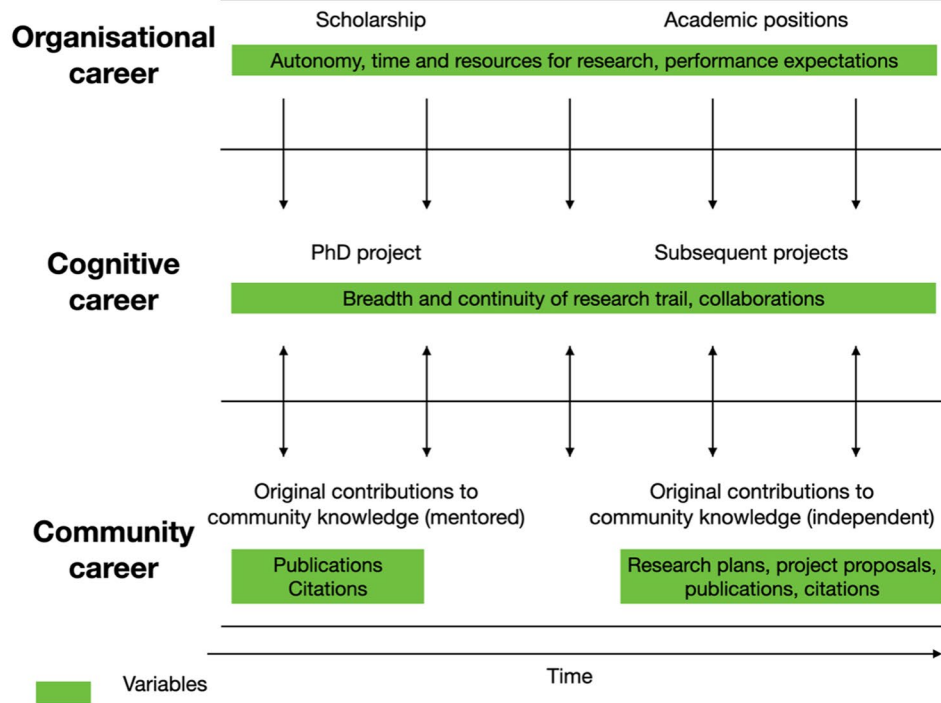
Organisational career

Scholarship

Academic positions

Autonomy, time and resources for research, performance expectations

Cognitive career

PhD project

Subsequent projects

Breadth and continuity of research trail, collaborations

Community career

Original contributions to community knowledge (mentored)

Original contributions to community knowledge (independent)

Publications
Citations

Research plans, project proposals, publications, citations

Time

Variables